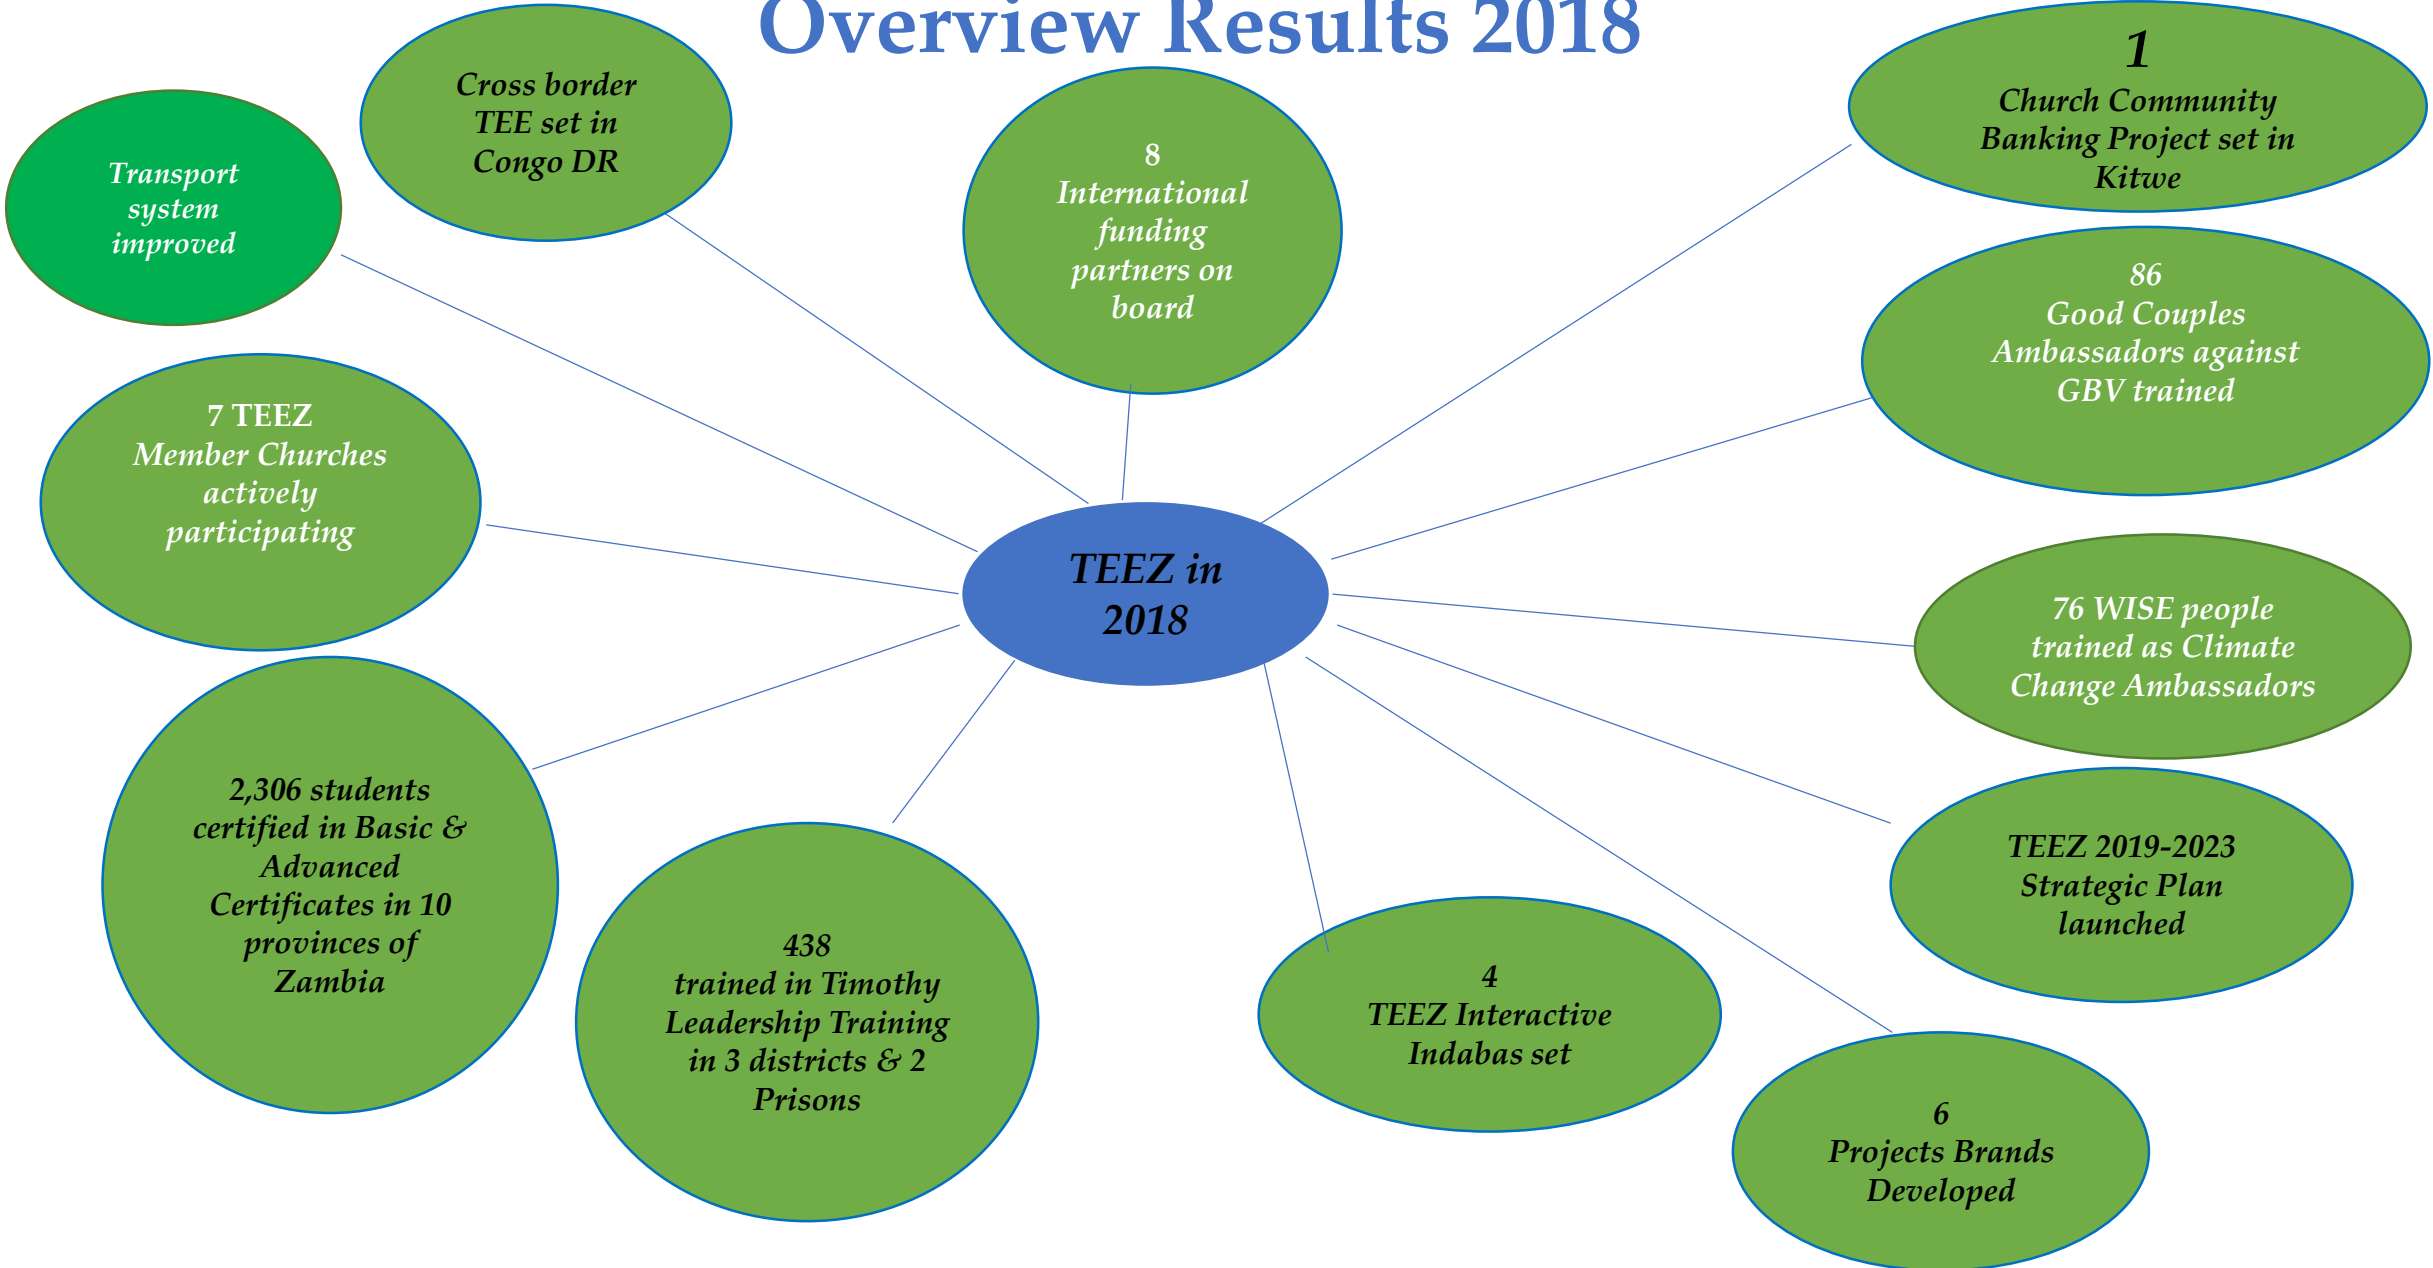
Overview Results 2018

Transport system improved

Cross border TEE set in Congo DR

8 International funding partners on board

1 Church Community Banking Project set in Kitwe

86 Good Couples Ambassadors against GBV trained

7 TEEZ Member Churches actively participating

TEEZ in 2018

76 WISE people trained as Climate Change Ambassadors

2,306 students certified in Basic & Advanced Certificates in 10 provinces of Zambia

TEEZ 2019-2023 Strategic Plan launched

438 trained in Timothy Leadership Training in 3 districts & 2 Prisons

4 TEEZ Interactive Indabas set

6 Projects Brands Developed